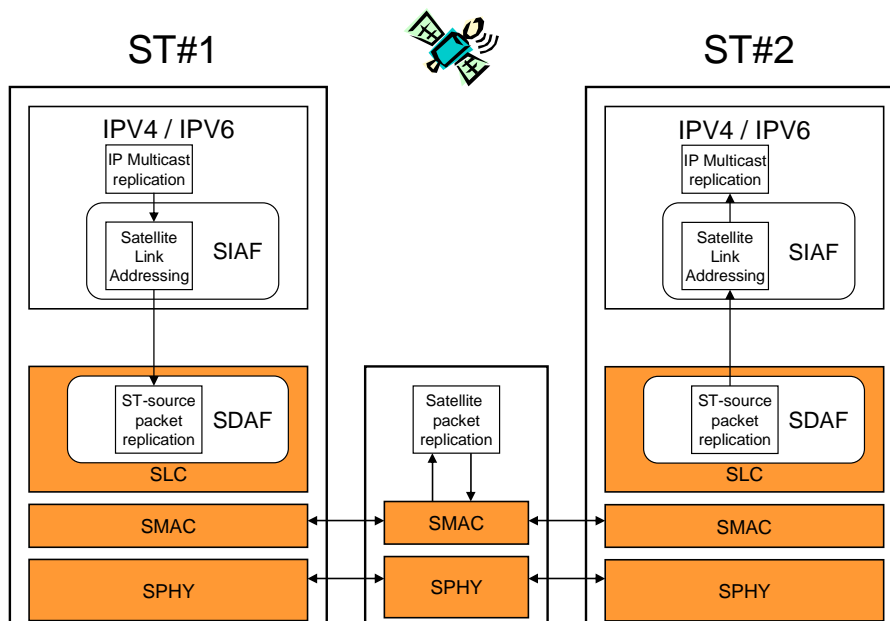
ST#1

ST#2

IPV4 / IPV6

IP Multicast replication

Satellite Link Addressing

SIAF

ST-source packet replication

SDAF

SLC

SMAC

SPHY

Satellite packet replication

SMAC

SPHY

IPV4 / IPV6

IP Multicast replication

Satellite Link Addressing

SIAF

ST-source packet replication

SDAF

SLC

SMAC

SPHY